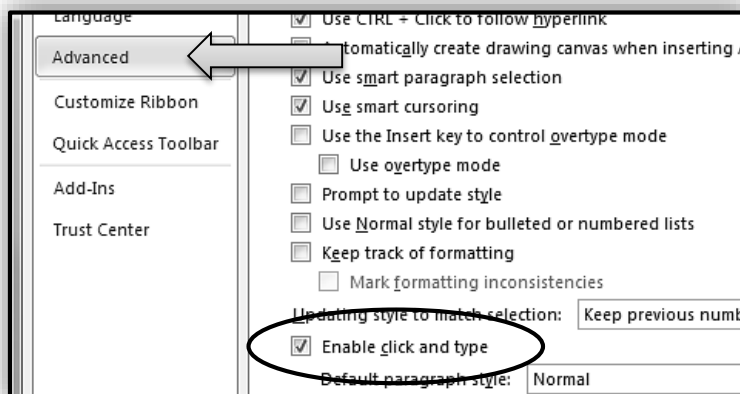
Language
Advanced
Customize Ribbon
Quick Access Toolbar
Add-Ins
Trust Center

Use CTRL + Click to follow hyperlink
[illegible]utomatically create drawing canvas when inserting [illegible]
Use smart paragraph selection
Use smart cursoring
Use the Insert key to control overtype mode
Use overtype mode
Prompt to update style
Use Normal style for bulleted or numbered lists
Keep track of formatting
Mark formatting inconsistencies
Updating style to match selection: Keep previous numb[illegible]
Enable click and type
Default paragraph style: Normal